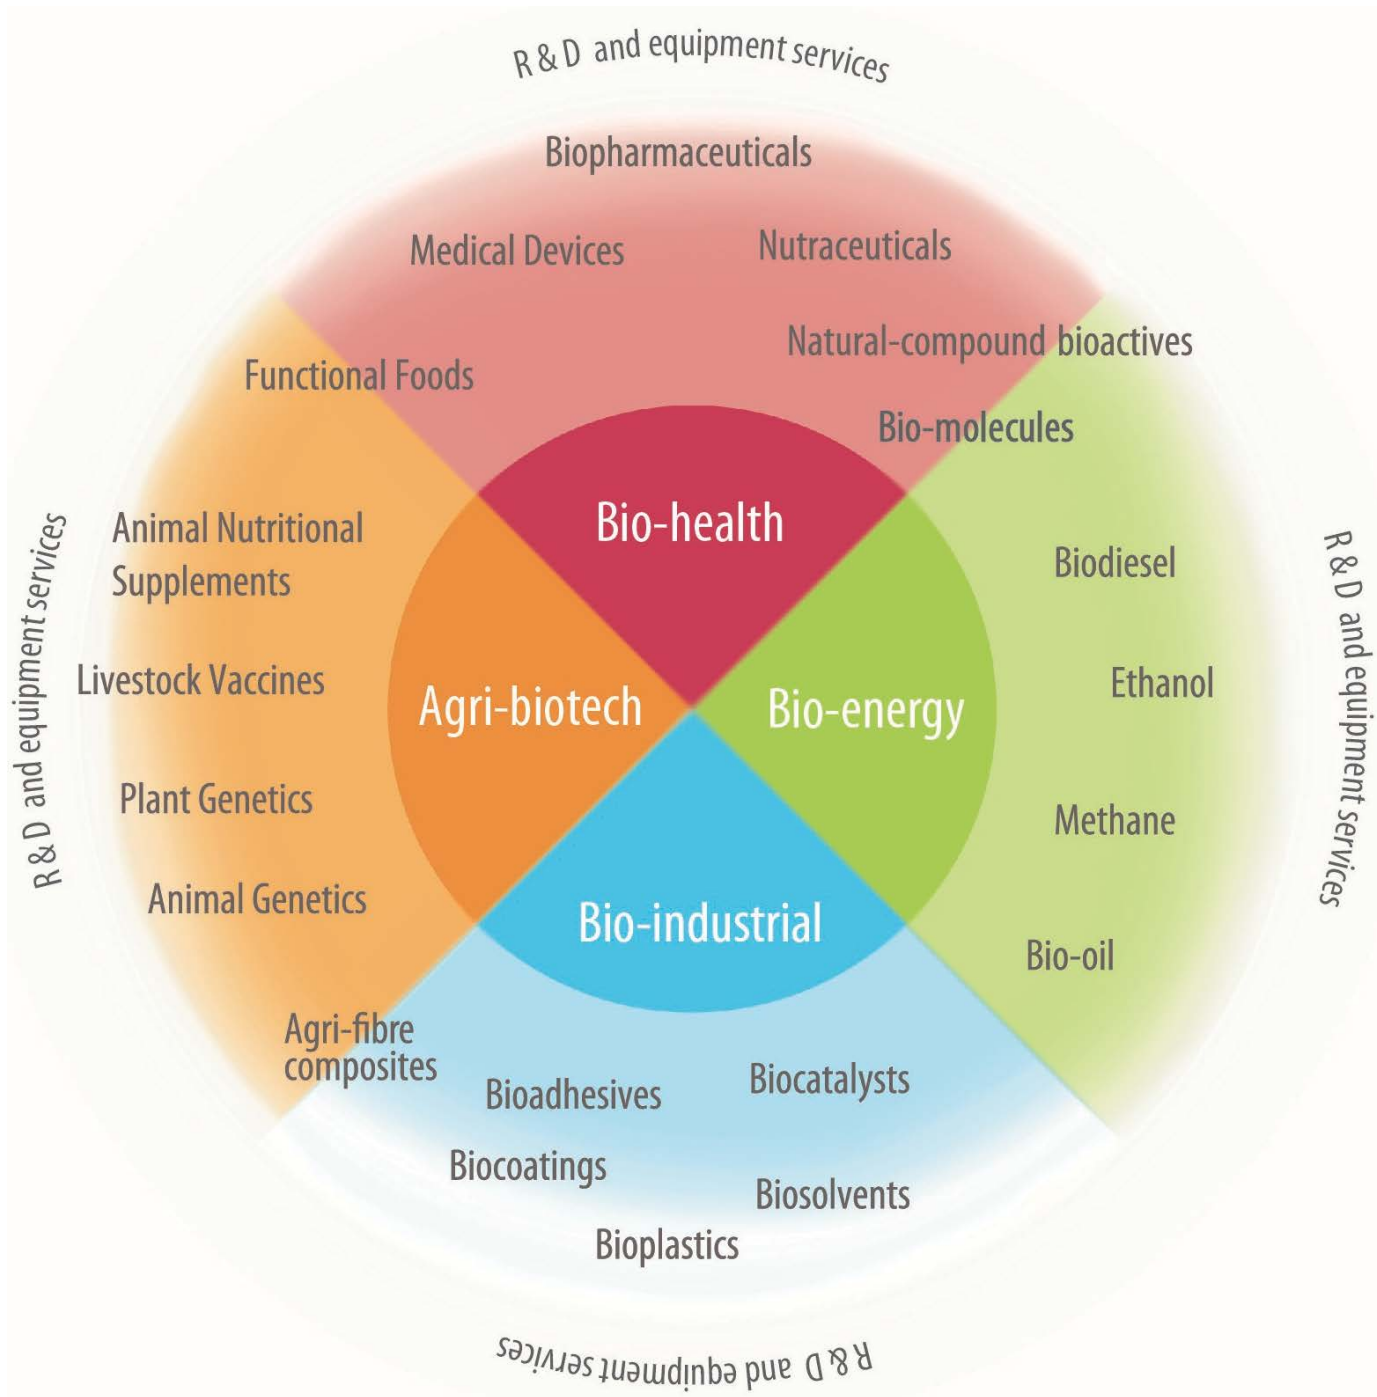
R & D and equipment services

Biopharmaceuticals

Medical Devices

Nutraceuticals

Natural-compound bioactives

Functional Foods

Bio-molecules

Bio-health

R & D and equipment services

Animal Nutritional Supplements

Livestock Vaccines

Plant Genetics

Animal Genetics

Agri-biotech

Bio-energy

Biodiesel

Ethanol

Methane

Bio-oil

R & D and equipment services

Bio-industrial

Agri-fibre composites

Bioadhesives

Biocatalysts

Biocoatings

Biosolvents

Bioplastics

R & D and equipment services